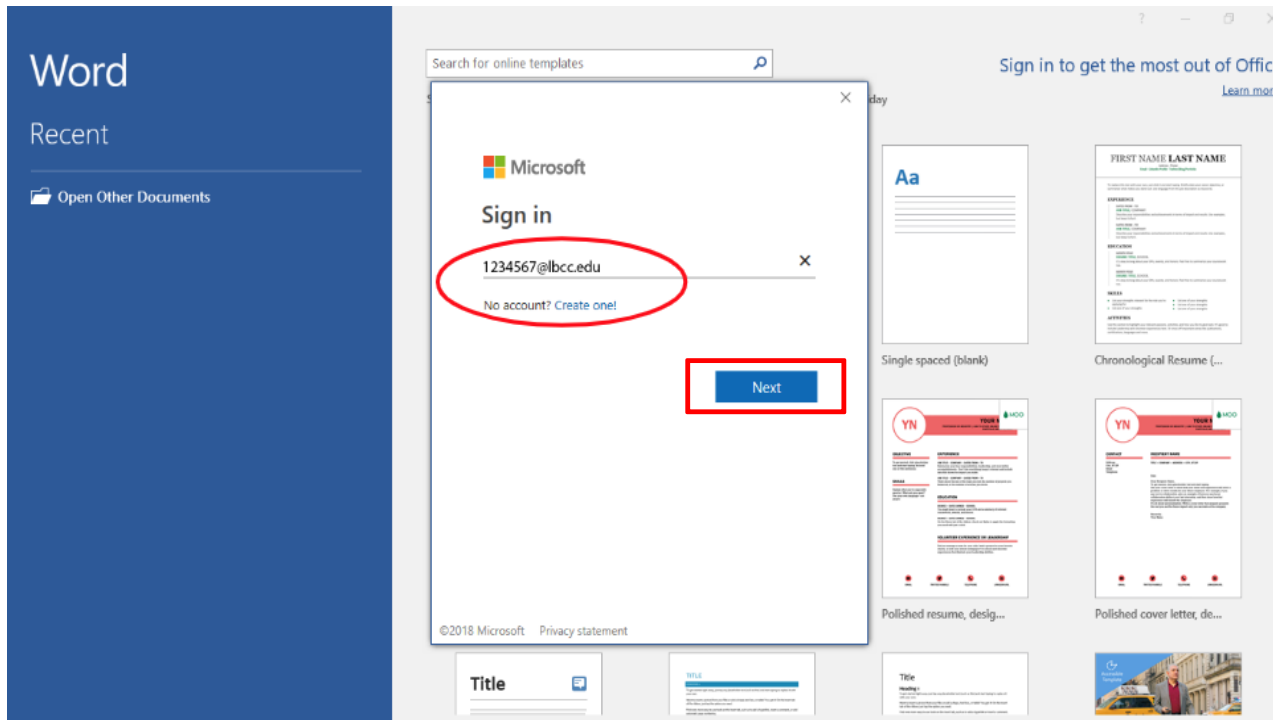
Word

Recent

Open Other Documents

Search for online templates

Sign in to get the most out of Offic

Learn mor

day

Microsoft

Sign in

1234567@lbcc.edu

No account? Create one!

Next

©2018 Microsoft Privacy statement

Aa

Single spaced (blank)

FIRST NAME LAST NAME

Chronological Resume (...

YN

YOUR N

MOO

Polished resume, desig...

YN

YOUR N

MOO

Polished cover letter, de...

Title

TITLE

Title

Heading